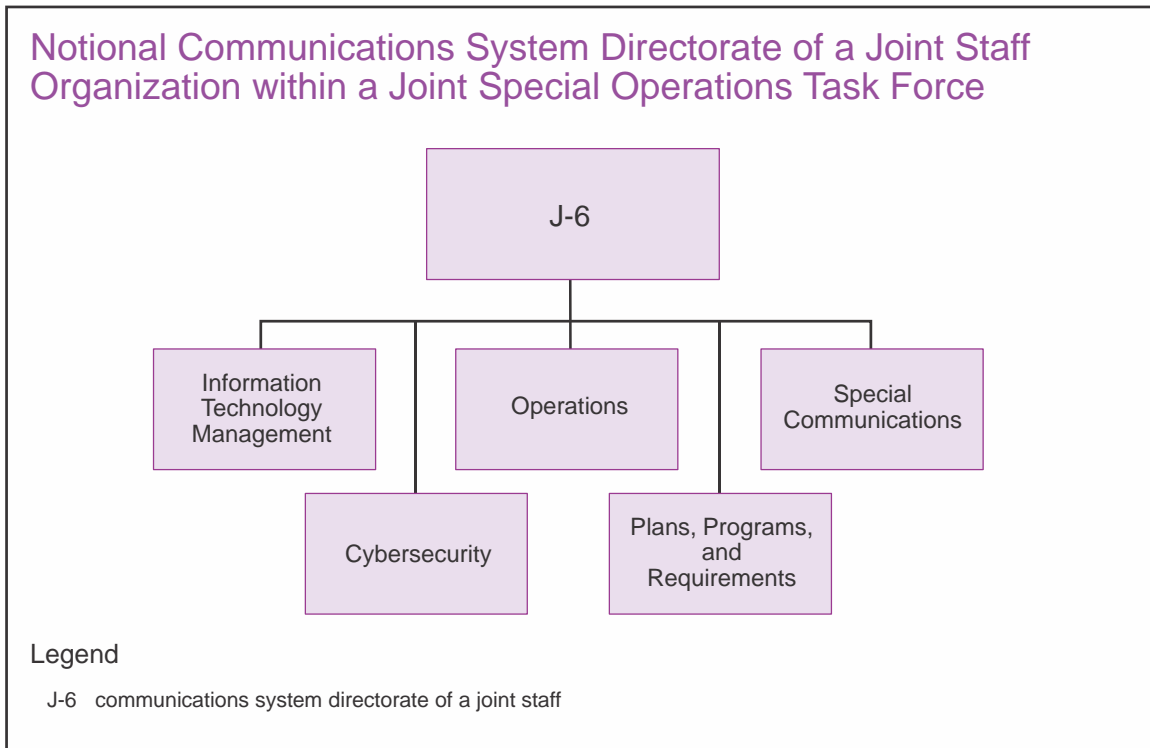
Notional Communications System Directorate of a Joint Staff Organization within a Joint Special Operations Task Force

J-6

Information Technology Management

Operations

Special Communications

Cybersecurity

Plans, Programs, and Requirements

Legend

J-6 communications system directorate of a joint staff